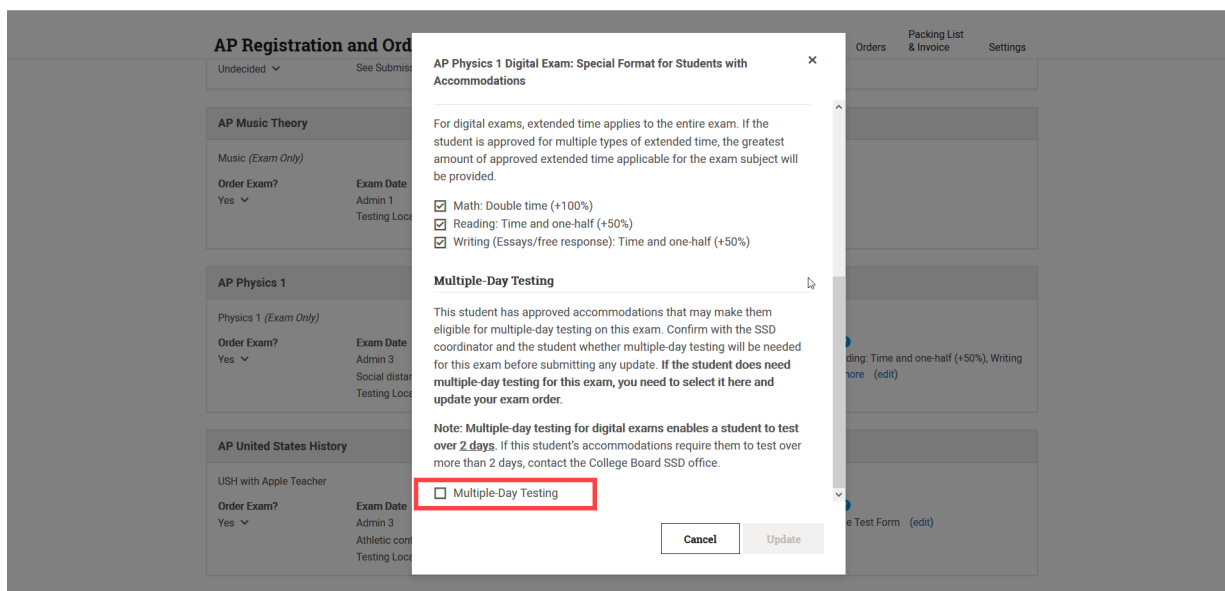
AP Registration and Ord

Orders

Packing List & Invoice

Settings

Undecided

See Submis

AP Music Theory

Music (Exam Only)

Order Exam?

Yes

Exam Date

Admin 1

Testing Loca

AP Physics 1

Physics 1 (Exam Only)

Order Exam?

Yes

Exam Date

Admin 3

Social distar

Testing Loca

ding: Time and one-half (+50%), Writing

nore (edit)

AP United States History

USH with Apple Teacher

Order Exam?

Yes

Exam Date

Admin 3

Athletic cont

Testing Loca

e Test Form (edit)

AP Physics 1 Digital Exam: Special Format for Students with Accommodations

×

For digital exams, extended time applies to the entire exam. If the student is approved for multiple types of extended time, the greatest amount of approved extended time applicable for the exam subject will be provided.

☑ Math: Double time (+100%)
☑ Reading: Time and one-half (+50%)
☑ Writing (Essays/free response): Time and one-half (+50%)

Multiple-Day Testing

This student has approved accommodations that may make them eligible for multiple-day testing on this exam. Confirm with the SSD coordinator and the student whether multiple-day testing will be needed for this exam before submitting any update. **If the student does need multiple-day testing for this exam, you need to select it here and update your exam order.**

**Note: Multiple-day testing for digital exams enables a student to test over 2 days.** If this student's accommodations require them to test over more than 2 days, contact the College Board SSD office.

☐ Multiple-Day Testing

Cancel

Update